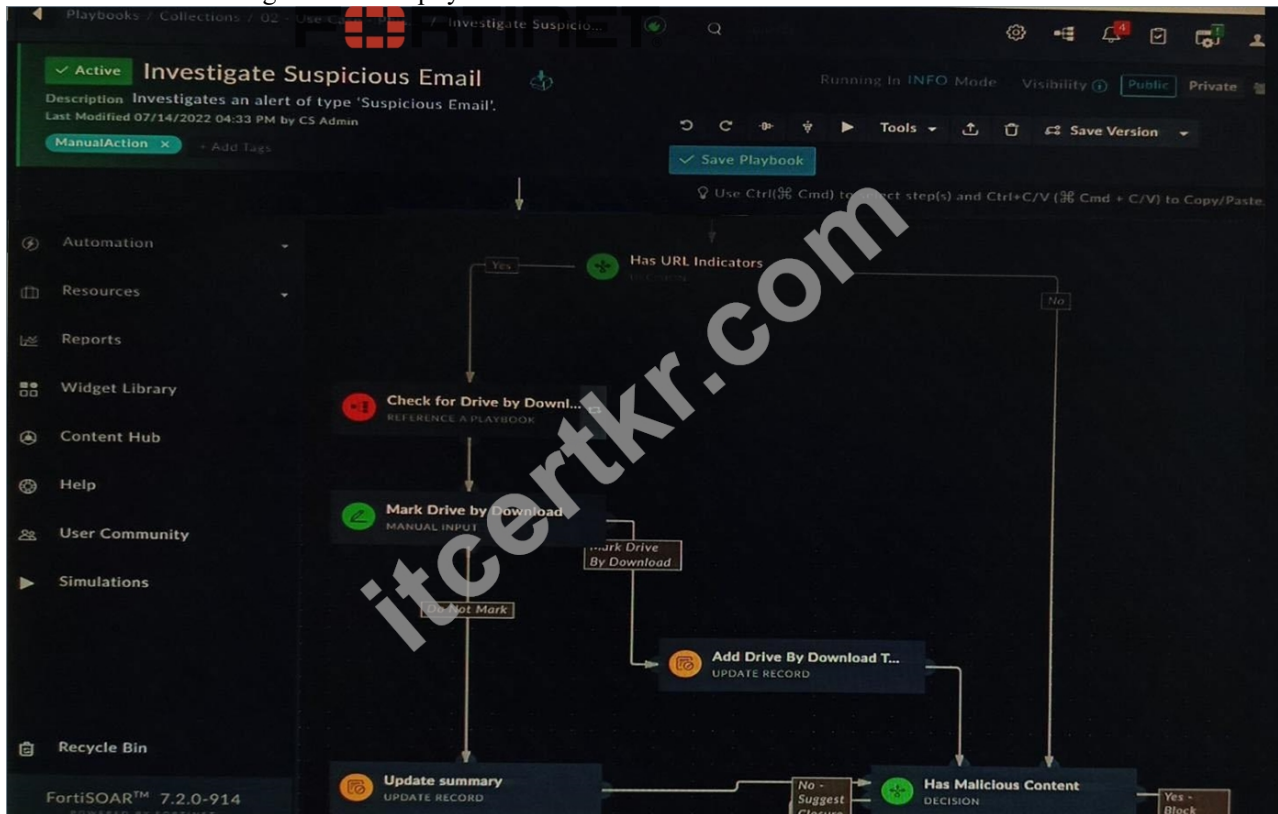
Playbooks / Collections / 02 - Use Ca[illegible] / Investigate Suspicio...

FORTINET

4

✓ Active Investigate Suspicious Email

Description Investigates an alert of type 'Suspicious Email'.
Last Modified 07/14/2022 04:33 PM by CS Admin

ManualAction × + Add Tags

Running In INFO Mode Visibility Public Private

Tools Save Version

✓ Save Playbook

Use Ctrl(⌘ Cmd) to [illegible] step(s) and Ctrl+C/V (⌘ Cmd + C/V) to Copy/Paste.

Automation

Resources

Reports

Widget Library

Content Hub

Help

User Community

Simulations

Recycle Bin

FortiSOAR™ 7.2.0-914

Yes

Has URL Indicators

No

Check for Drive by Downl...
REFERENCE A PLAYBOOK

Mark Drive by Download
MANUAL INPUT

Mark Drive By Download

Do Not Mark

Add Drive By Download T...
UPDATE RECORD

Update summary
UPDATE RECORD

No - Suggest Closure

Has Malicious Content
DECISION

Yes - Block

itcertkr.com